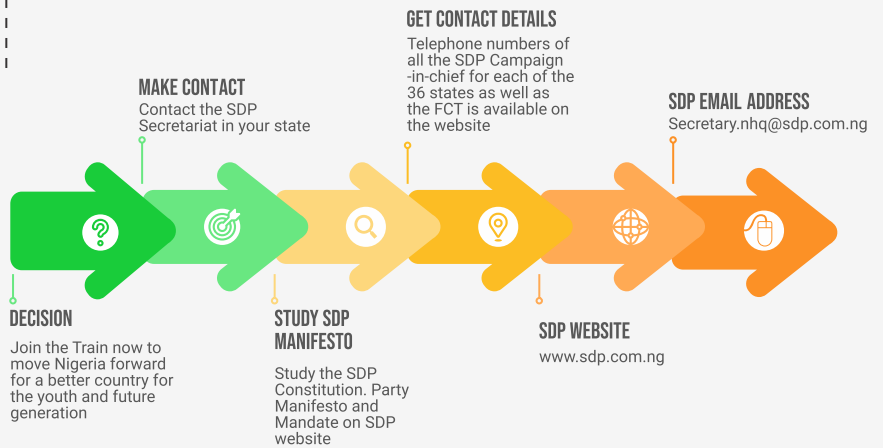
GET CONTACT DETAILS

Telephone numbers of all the SDP Campaign -in-chief for each of the 36 states as well as the FCT is available on the website

MAKE CONTACT

Contact the SDP Secretariat in your state

SDP EMAIL ADDRESS

Secretary.nhq@sdp.com.ng

DECISION

Join the Train now to move Nigeria forward for a better country for the youth and future generation

STUDY SDP MANIFESTO

Study the SDP Constitution. Party Manifesto and Mandate on SDP website

SDP WEBSITE

www.sdp.com.ng